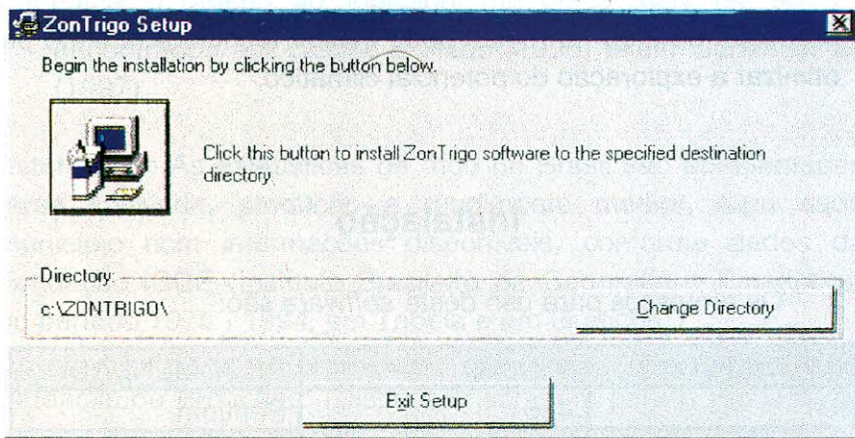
ZonTrigo Setup

Begin the installation by clicking the button below.

Click this button to install ZonTrigo software to the specified destination directory.

Directory:

c:\ZONTRIGO\

Change Directory

Exit Setup